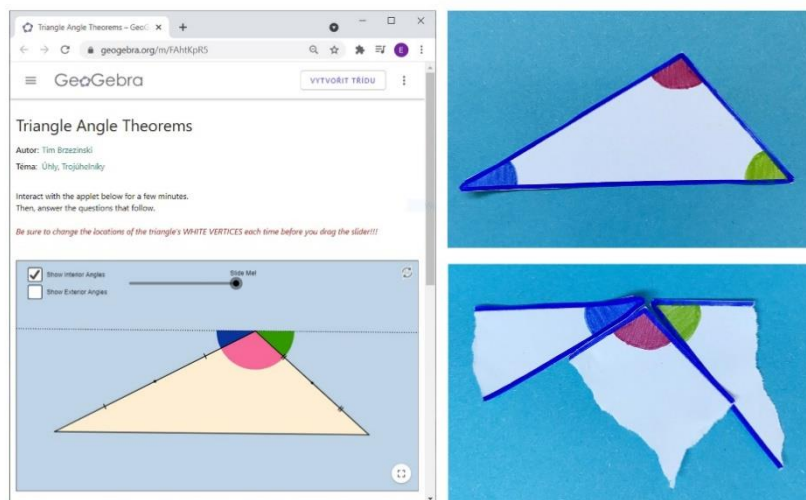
Triangle Angle Theorems – GeoG ×

geogebra.org/m/FAhtKpR5

GeoGebra

VYTVOŘIT TŘÍDU

Triangle Angle Theorems

Autor: Tim Brzezinski

Téma: Úhly, Trojúhelníky

Interact with the applet below for a few minutes.
Then, answer the questions that follow.

Be sure to change the locations of the triangle's WHITE VERTICES each time before you drag the slider!!!

Show Interior Angles

Show Exterior Angles

Slide Me!